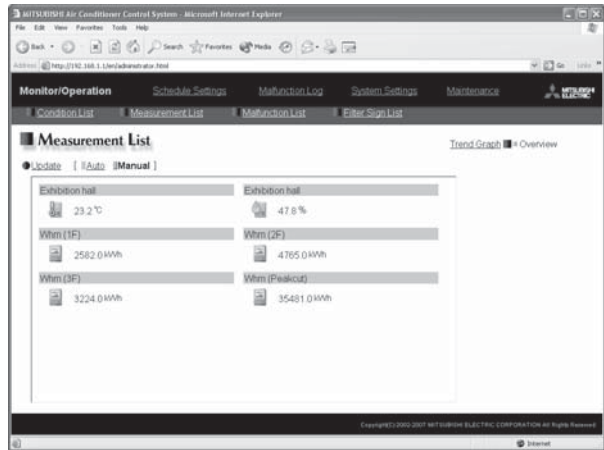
MITSUBISHI Air Conditioner Control System - Microsoft Internet Explorer

File Edit View Favorites Tools Help

Back Search Favorites Media

Address http://192.168.1.1/en/administrator.html

Go Links

Monitor/Operation Schedule Settings Malfunction Log System Settings Maintenance MITSUBISHI ELECTRIC

Condition List Measurement List Malfunction List Filter Sign List

Measurement List

Trend Graph Overview

Update [ Auto Manual ]

Exhibition hall
23.2℃

Exhibition hall
47.8%

Whm (1F)
2582.0kWh

Whm (2F)
4765.0kWh

Whm (3F)
3224.0kWh

Whm (Peakcut)
35481.0kWh

Copyright(C)2002-2007 MITSUBISHI ELECTRIC CORPORATION All Rights Reserved

Internet